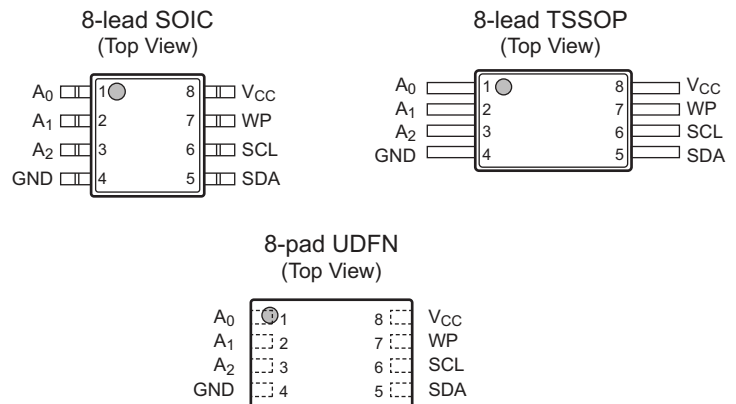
8-lead SOIC
(Top View)

$A_0$ 1
$A_1$ 2
$A_2$ 3
GND 4

8 $V_{CC}$
7 WP
6 SCL
5 SDA

8-lead TSSOP
(Top View)

$A_0$ 1
$A_1$ 2
$A_2$ 3
GND 4

8 $V_{CC}$
7 WP
6 SCL
5 SDA

8-pad UDFN
(Top View)

$A_0$ 1
$A_1$ 2
$A_2$ 3
GND 4

8 $V_{CC}$
7 WP
6 SCL
5 SDA